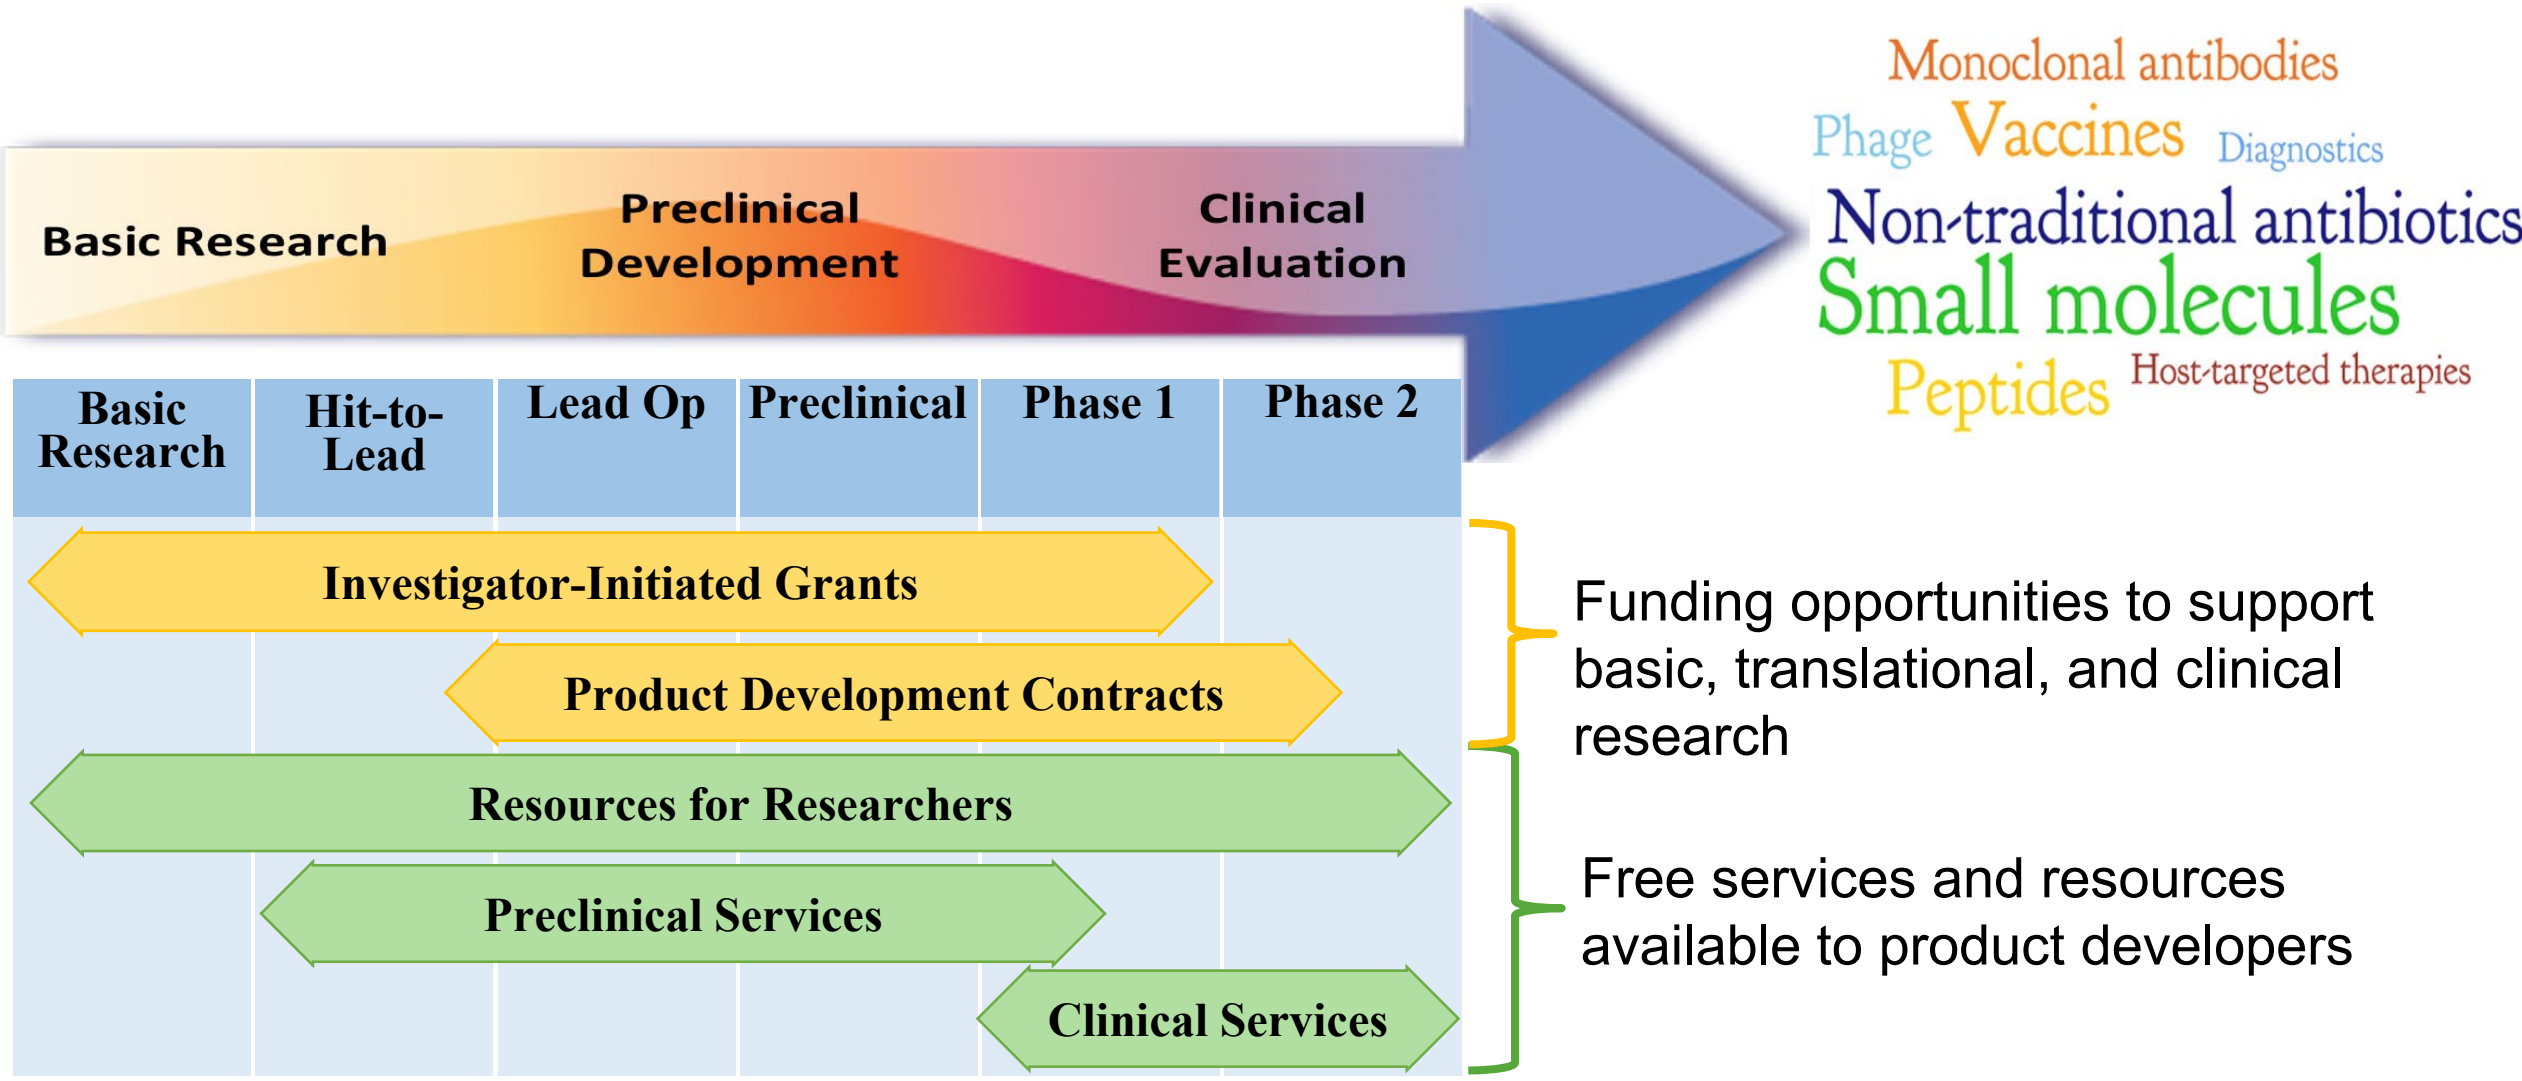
Basic Research

Preclinical Development

Clinical Evaluation

Monoclonal antibodies

Phage Vaccines Diagnostics

Non-traditional antibiotics

Small molecules

Peptides Host-targeted therapies

| Basic Research | Hit-to-Lead | Lead Op | Preclinical | Phase 1 | Phase 2 |
|---|---|---|---|---|---|

Investigator-Initiated Grants

Product Development Contracts

Resources for Researchers

Preclinical Services

Clinical Services

Funding opportunities to support basic, translational, and clinical research

Free services and resources available to product developers